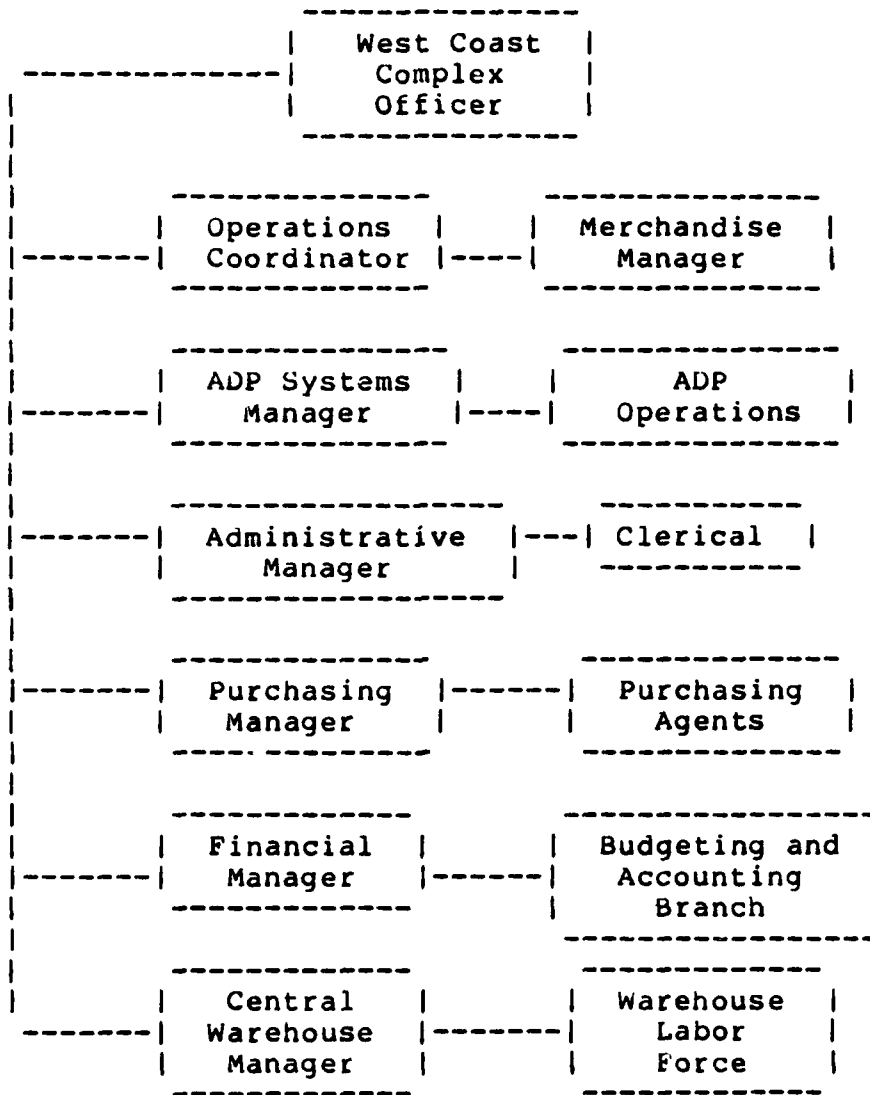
West Coast Complex Officer

Operations Coordinator

Merchandise Manager

ADP Systems Manager

ADP Operations

Administrative Manager

Clerical

Purchasing Manager

Purchasing Agents

Financial Manager

Budgeting and Accounting Branch

Central Warehouse Manager

Warehouse Labor Force